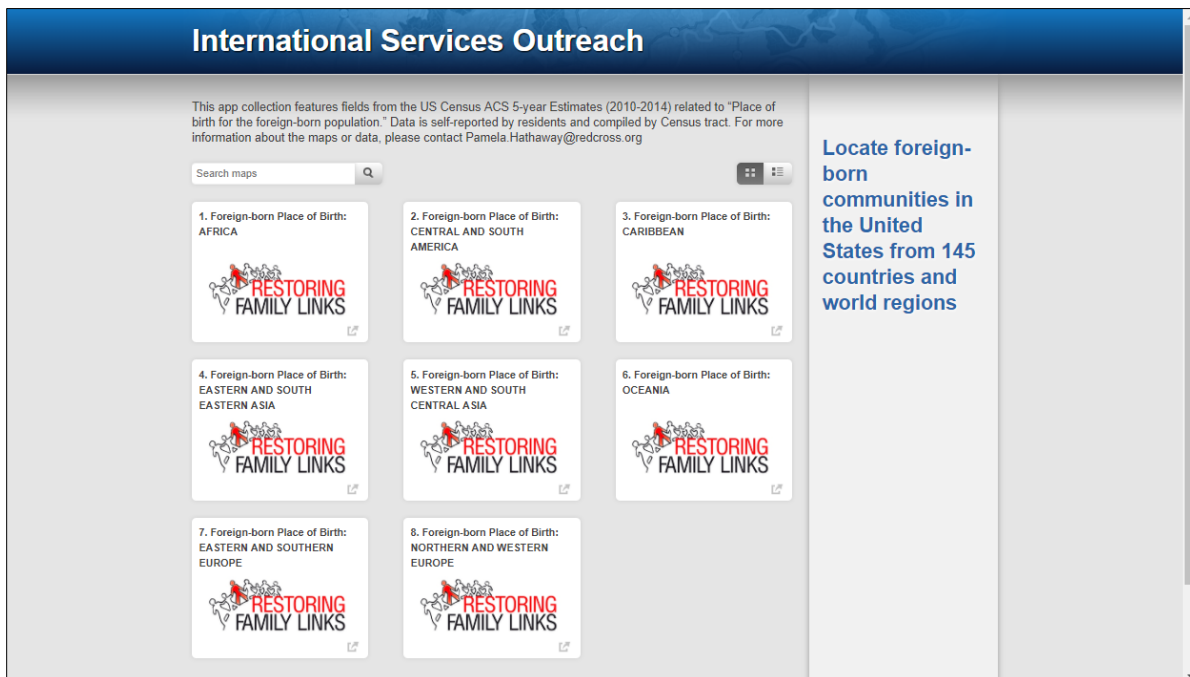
International Services Outreach

This app collection features fields from the US Census ACS 5-year Estimates (2010-2014) related to "Place of birth for the foreign-born population." Data is self-reported by residents and compiled by Census tract. For more information about the maps or data, please contact Pamela.Hathaway@redcross.org

Search maps

1. Foreign-born Place of Birth: AFRICA

RESTORING FAMILY LINKS

2. Foreign-born Place of Birth: CENTRAL AND SOUTH AMERICA

RESTORING FAMILY LINKS

3. Foreign-born Place of Birth: CARIBBEAN

RESTORING FAMILY LINKS

4. Foreign-born Place of Birth: EASTERN AND SOUTH EASTERN ASIA

RESTORING FAMILY LINKS

5. Foreign-born Place of Birth: WESTERN AND SOUTH CENTRAL ASIA

RESTORING FAMILY LINKS

6. Foreign-born Place of Birth: OCEANIA

RESTORING FAMILY LINKS

7. Foreign-born Place of Birth: EASTERN AND SOUTHERN EUROPE

RESTORING FAMILY LINKS

8. Foreign-born Place of Birth: NORTHERN AND WESTERN EUROPE

RESTORING FAMILY LINKS

Locate foreign-born communities in the United States from 145 countries and world regions